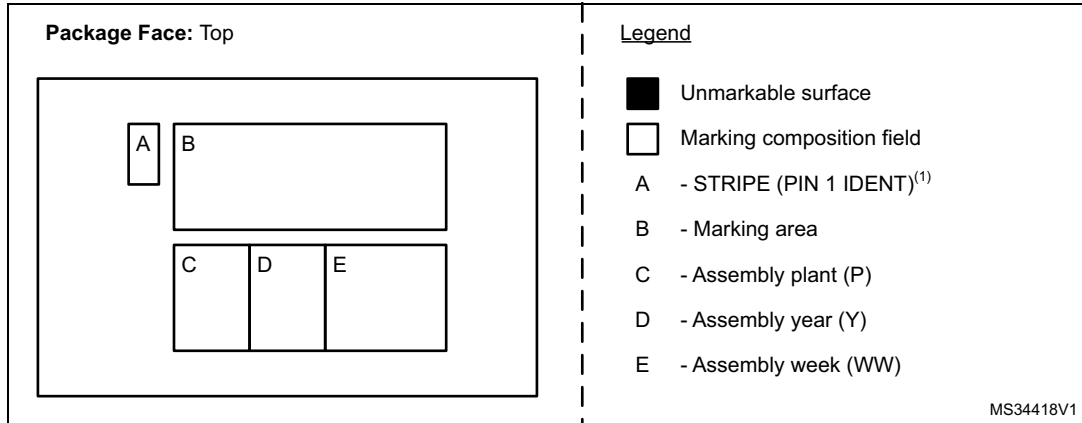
**Package Face:** Top

A
B
C
D
E

Legend

Unmarkable surface

Marking composition field

A - STRIPE (PIN 1 IDENT)$^{(1)}$

B - Marking area

C - Assembly plant (P)

D - Assembly year (Y)

E - Assembly week (WW)

MS34418V1